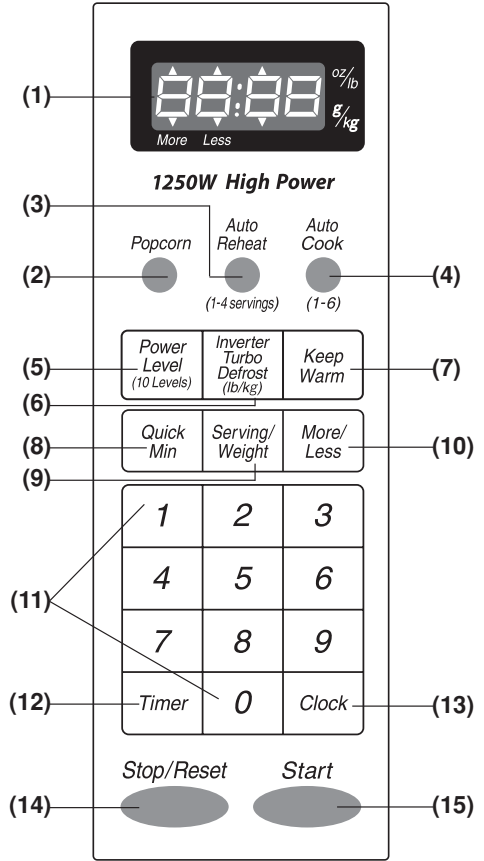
(1)

88:88

oz/lb

g/kg

More Less

1250W High Power

(3)

Popcorn

Auto Reheat

Auto Cook

(2)

(4)

(1-4 servings)

(1-6)

(5)

Power Level (10 Levels)

Inverter Turbo Defrost (lb/kg)

Keep Warm

(7)

(6)

(8)

Quick Min

Serving/ Weight

More/ Less

(10)

(9)

1 2 3

(11)

4 5 6

7 8 9

(12)

Timer

0

Clock

(13)

Stop/Reset

Start

(14)

(15)